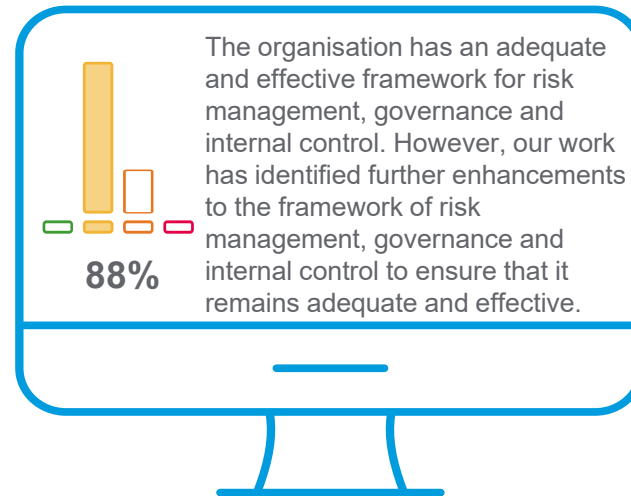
88%

The organisation has an adequate and effective framework for risk management, governance and internal control. However, our work has identified further enhancements to the framework of risk management, governance and internal control to ensure that it remains adequate and effective.